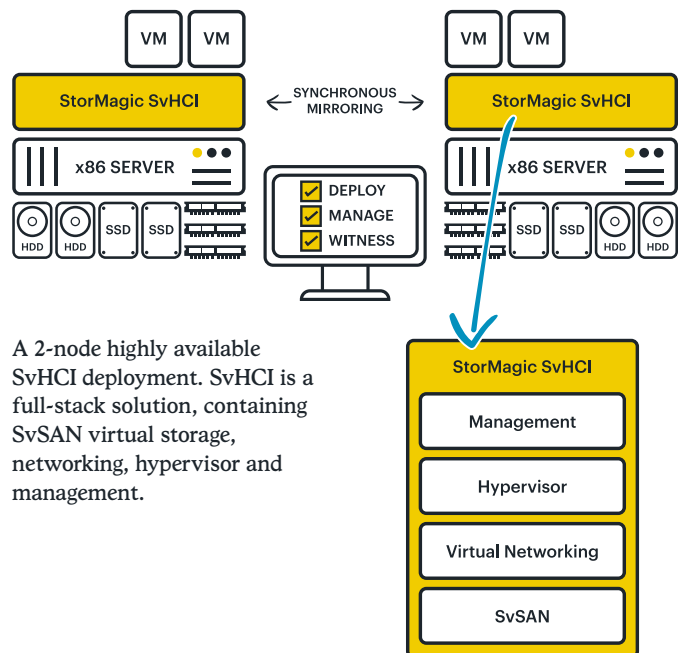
VM VM

StorMagic SvHCI

x86 SERVER

HDD HDD SSD SSD

SYNCHRONOUS MIRRORING

DEPLOY
MANAGE
WITNESS

VM VM

StorMagic SvHCI

x86 SERVER

SSD SSD HDD HDD

A 2-node highly available SvHCI deployment. SvHCI is a full-stack solution, containing SvSAN virtual storage, networking, hypervisor and management.

StorMagic SvHCI

Management

Hypervisor

Virtual Networking

SvSAN